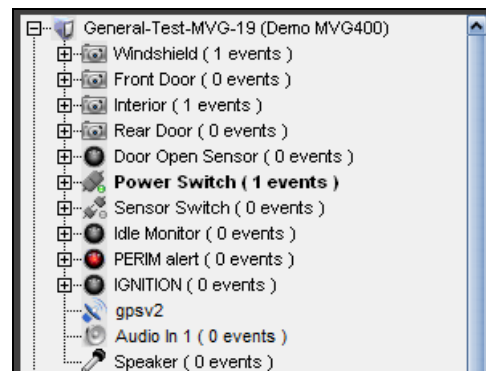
General-Test-MVG-19 (Demo MVG400)
Windshield ( 1 events )
Front Door ( 0 events )
Interior ( 1 events )
Rear Door ( 0 events )
Door Open Sensor ( 0 events )
**Power Switch ( 1 events )**
Sensor Switch ( 0 events )
Idle Monitor ( 0 events )
PERIM alert ( 0 events )
IGNITION ( 0 events )
gpsv2
Audio In 1 ( 0 events )
Speaker ( 0 events )